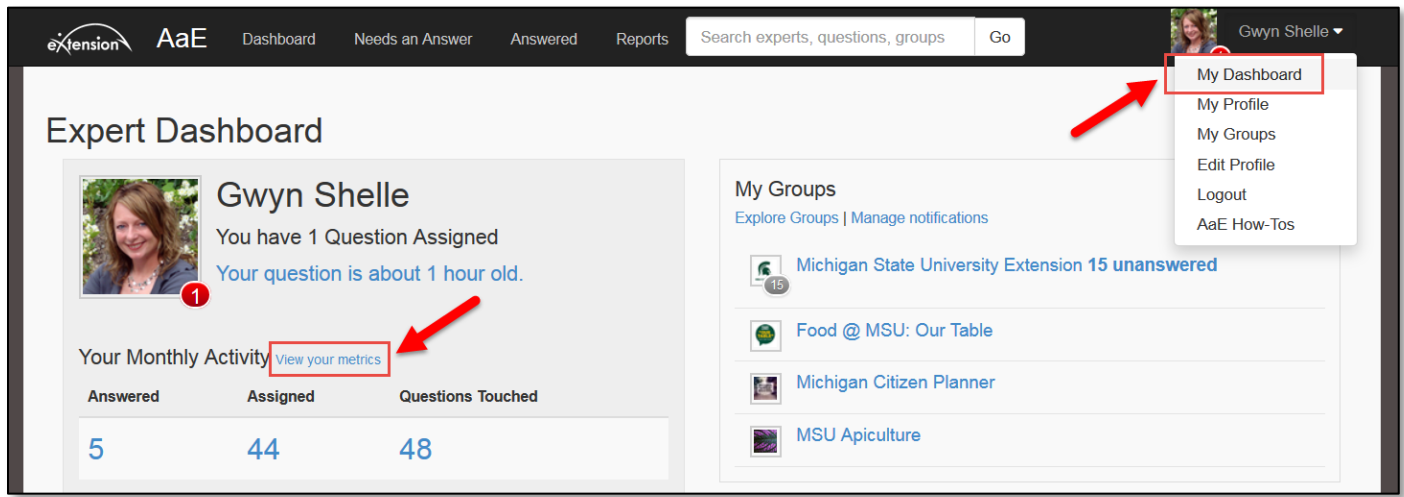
eXtension AaE Dashboard Needs an Answer Answered Reports Search experts, questions, groups Go Gwyn Shelle

My Dashboard
My Profile
My Groups
Edit Profile
Logout
AaE How-Tos

Expert Dashboard

Gwyn Shelle
You have 1 Question Assigned
Your question is about 1 hour old.

1

Your Monthly Activity View your metrics

| Answered | Assigned | Questions Touched |
|---|---|---|
| 5 | 44 | 48 |

My Groups
Explore Groups | Manage notifications

15 Michigan State University Extension 15 unanswered

Food @ MSU: Our Table

Michigan Citizen Planner

MSU Apiculture